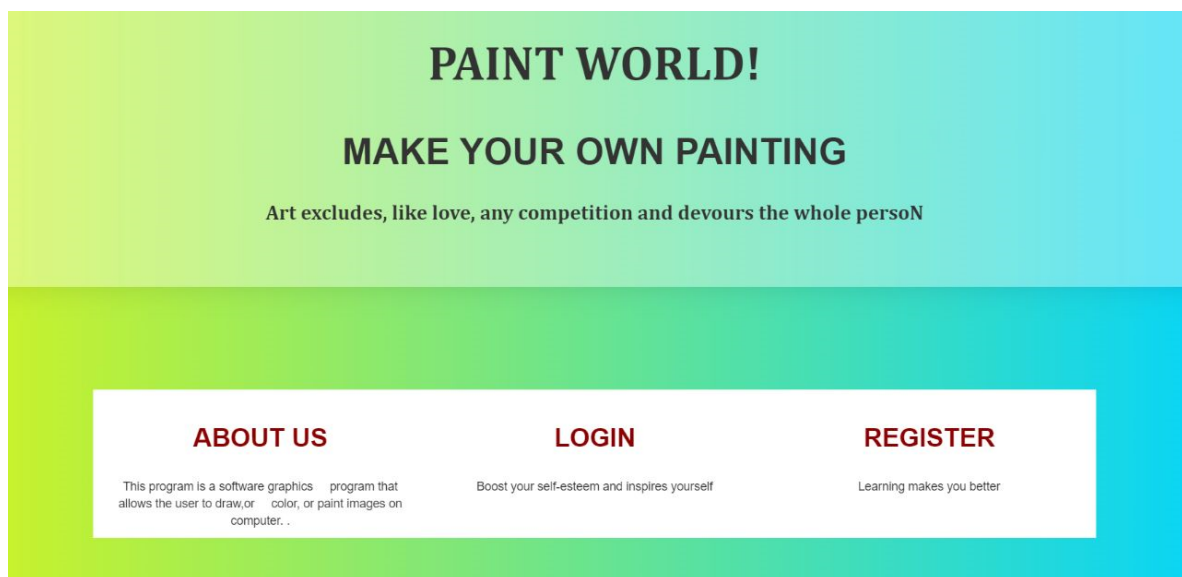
PAINT WORLD!

MAKE YOUR OWN PAINTING

Art excludes, like love, any competition and devours the whole persoN

ABOUT US

This program is a software graphics program that allows the user to draw,or color, or paint images on computer. .

LOGIN

Boost your self-esteem and inspires yourself

REGISTER

Learning makes you better